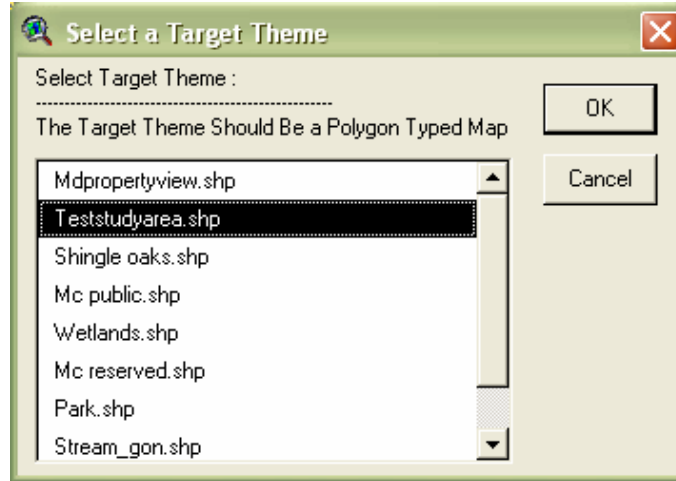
Select a Target Theme

Select Target Theme :
------------------------------------------------
The Target Theme Should Be a Polygon Typed Map

OK

Cancel

Mdpropertyview.shp
Teststudyarea.shp
Shingle oaks.shp
Mc public.shp
Wetlands.shp
Mc reserved.shp
Park.shp
Stream_gon.shp